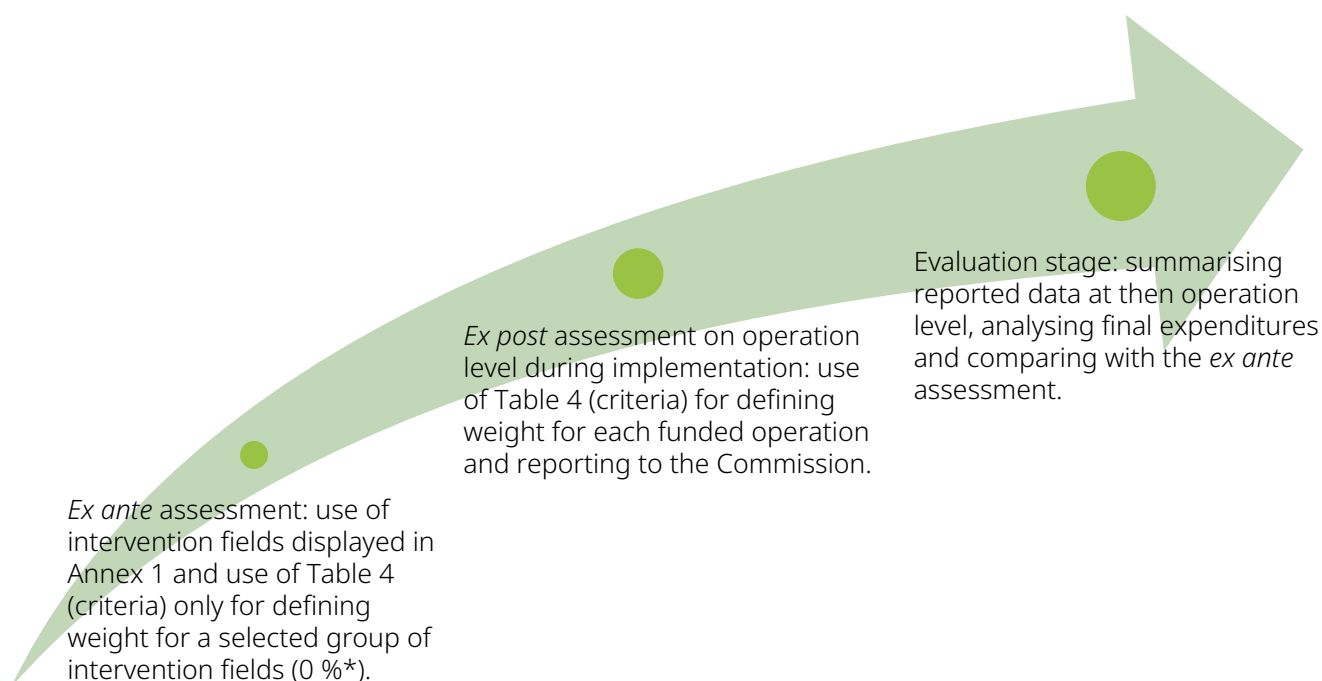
Evaluation stage: summarising reported data at then operation level, analysing final expenditures and comparing with the *ex ante* assessment.

*Ex post* assessment on operation level during implementation: use of Table 4 (criteria) for defining weight for each funded operation and reporting to the Commission.

*Ex ante* assessment: use of intervention fields displayed in Annex 1 and use of Table 4 (criteria) only for defining weight for a selected group of intervention fields (0 %*).